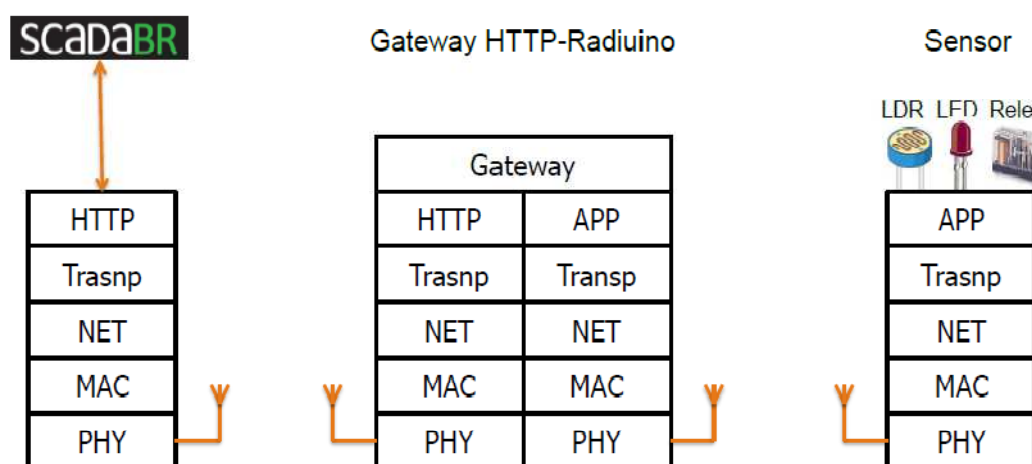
scadaBR

Gateway HTTP-Radiuino

Sensor

LDR LED Rele

| HTTP |
|---|
| Trasnp |
| NET |
| MAC |
| PHY |

| Gateway | |
|---|---|
| HTTP | APP |
| Trasnp | Transp |
| NET | NET |
| MAC | MAC |
| PHY | PHY |

| APP |
|---|
| Trasnp |
| NET |
| MAC |
| PHY |